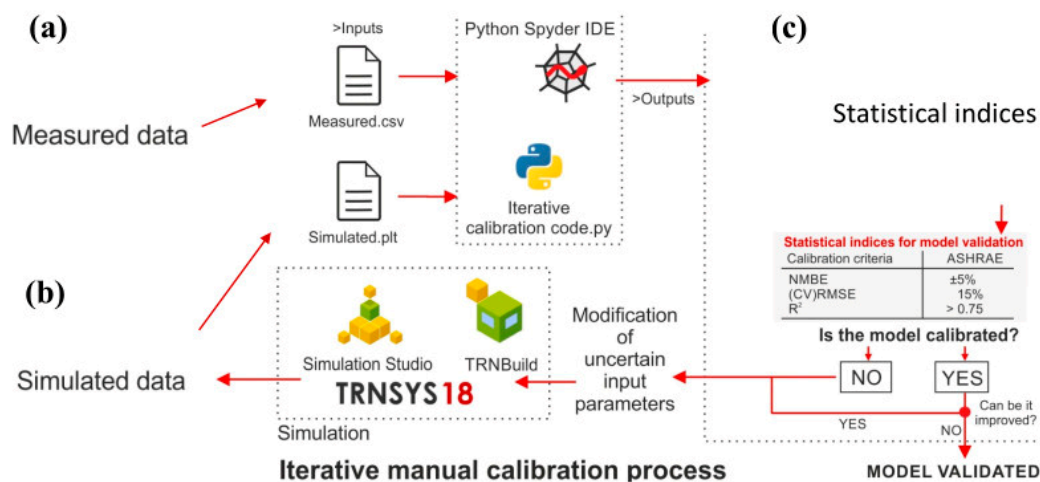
(a)

Measured data

>Inputs

Measured.csv

Simulated.plt

(b)

Simulated data

Python Spyder IDE

Iterative calibration code.py

>Outputs

(c)

Statistical indices

Statistical indices for model validation

| Calibration criteria | ASHRAE |
|---|---|
| NMBE | ±5% |
| (CV)RMSE | 15% |
| $R^2$ | > 0.75 |

Is the model calibrated?

NO

YES

Can be it improved?

YES

NO

MODEL VALIDATED

Modification of uncertain input parameters

Simulation Studio

TRNBuild

TRNSYS18

Simulation

Iterative manual calibration process